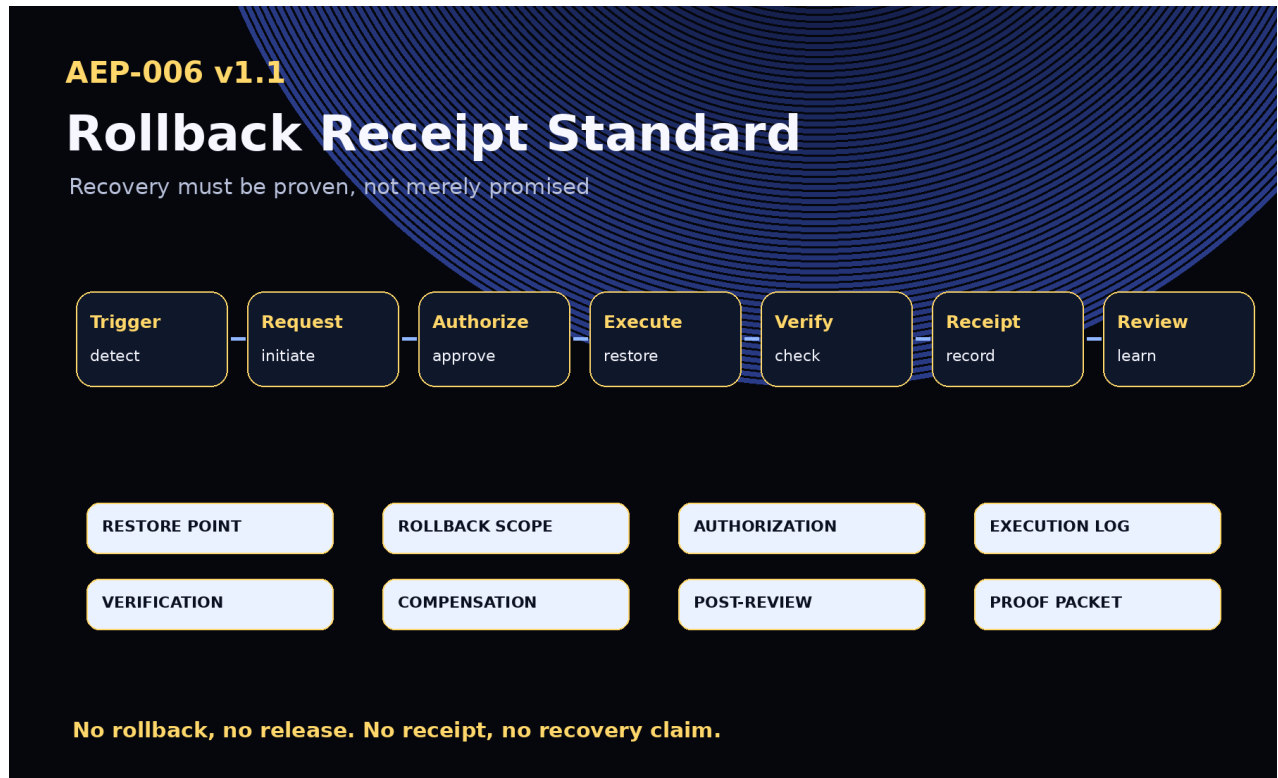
AEP-006 v1.1

Rollback Receipt Standard

Recovery must be proven, not merely promised

Trigger
detect

Request
initiate

Authorize
approve

Execute
restore

Verify
check

Receipt
record

Review
learn

RESTORE POINT

ROLLBACK SCOPE

AUTHORIZATION

EXECUTION LOG

VERIFICATION

COMPENSATION

POST-REVIEW

PROOF PACKET

No rollback, no release. No receipt, no recovery claim.